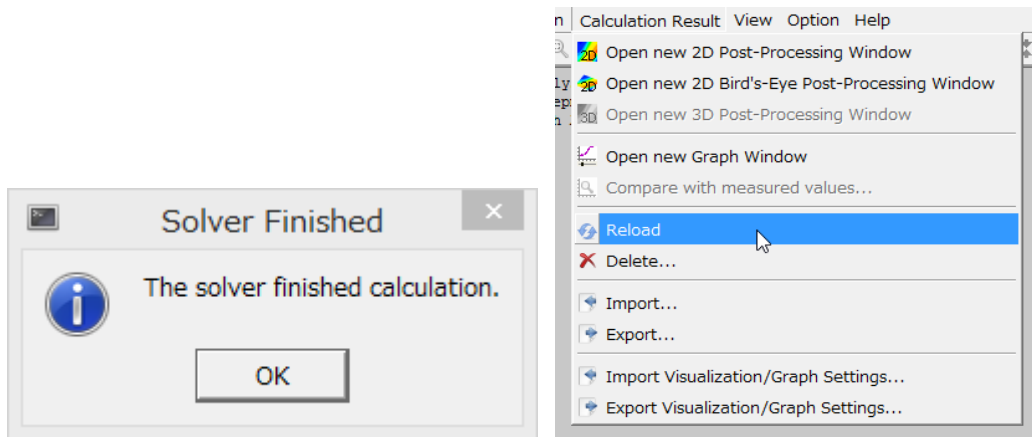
Solver Finished

The solver finished calculation.

OK

n Calculation Result View Option Help

2D Open new 2D Post-Processing Window
2D Open new 2D Bird's-Eye Post-Processing Window
3D Open new 3D Post-Processing Window
Open new Graph Window
Compare with measured values...
Reload
Delete...
Import...
Export...
Import Visualization/Graph Settings...
Export Visualization/Graph Settings...